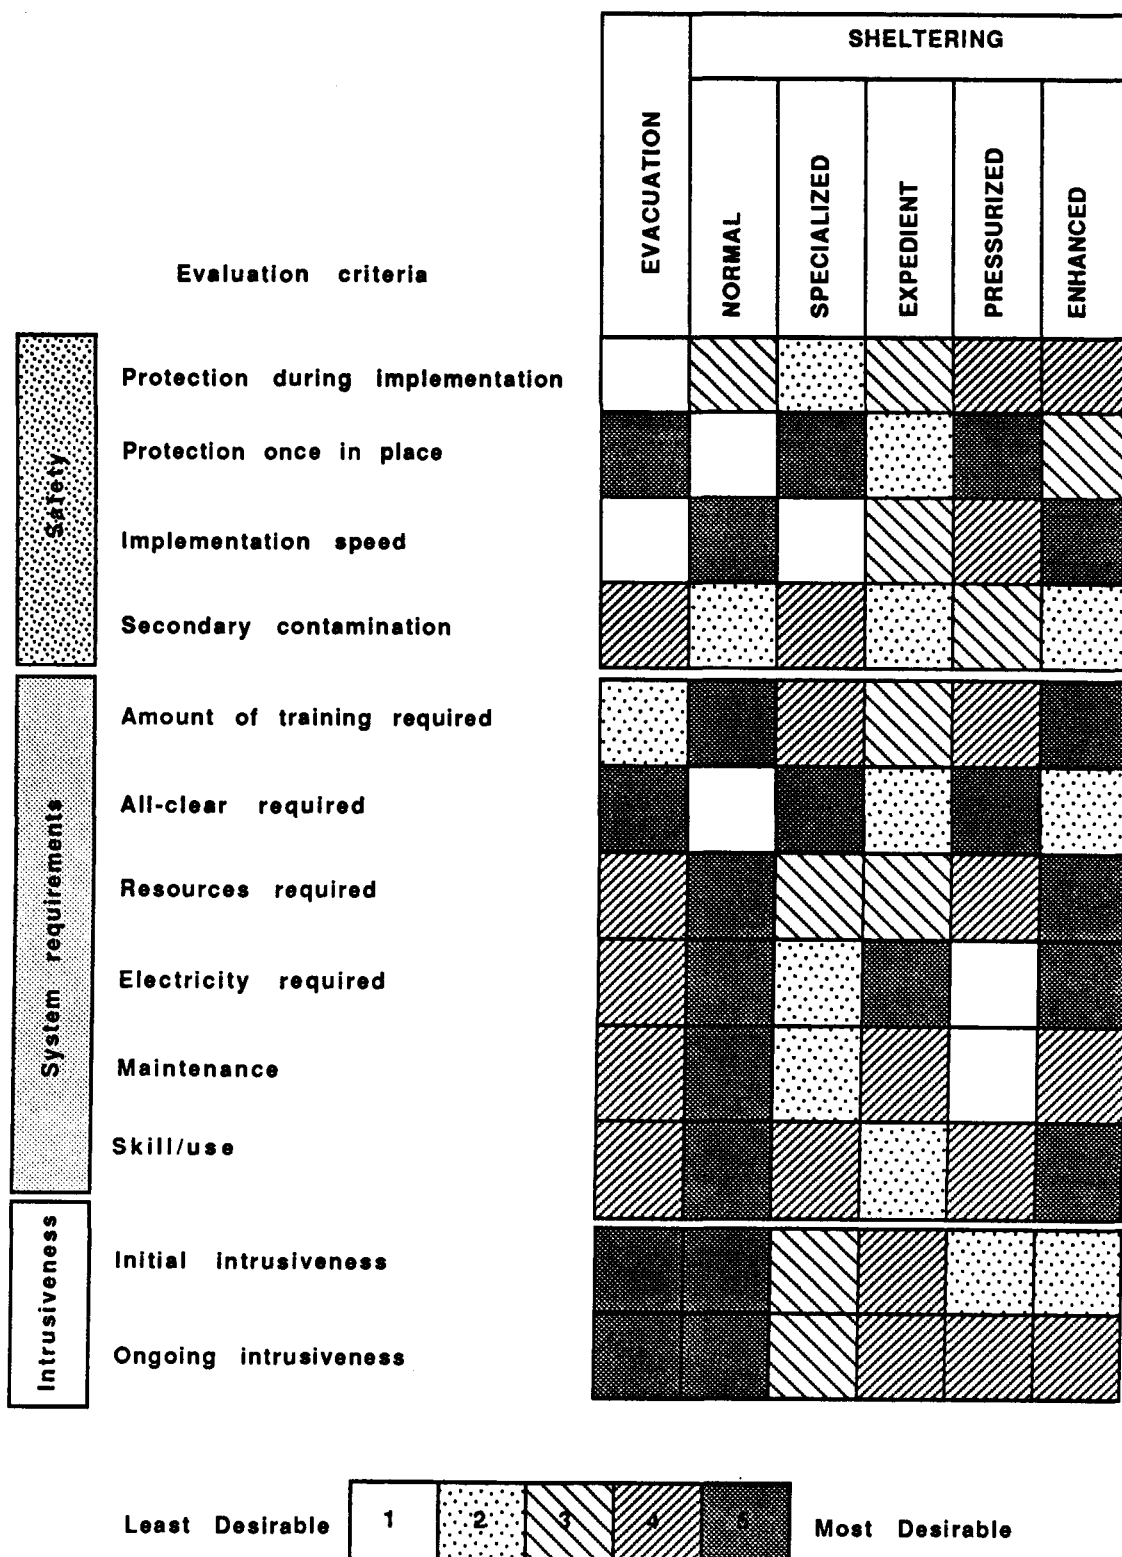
SHELTERING

EVACUATION

NORMAL

SPECIALIZED

EXPEDIENT

PRESSURIZED

ENHANCED

Evaluation criteria

Safety

Protection during implementation

Protection once in place

Implementation speed

Secondary contamination

System requirements

Amount of training required

All-clear required

Resources required

Electricity required

Maintenance

Skill/use

Intrusiveness

Initial intrusiveness

Ongoing intrusiveness

Least Desirable 1 2 3 4 5 Most Desirable